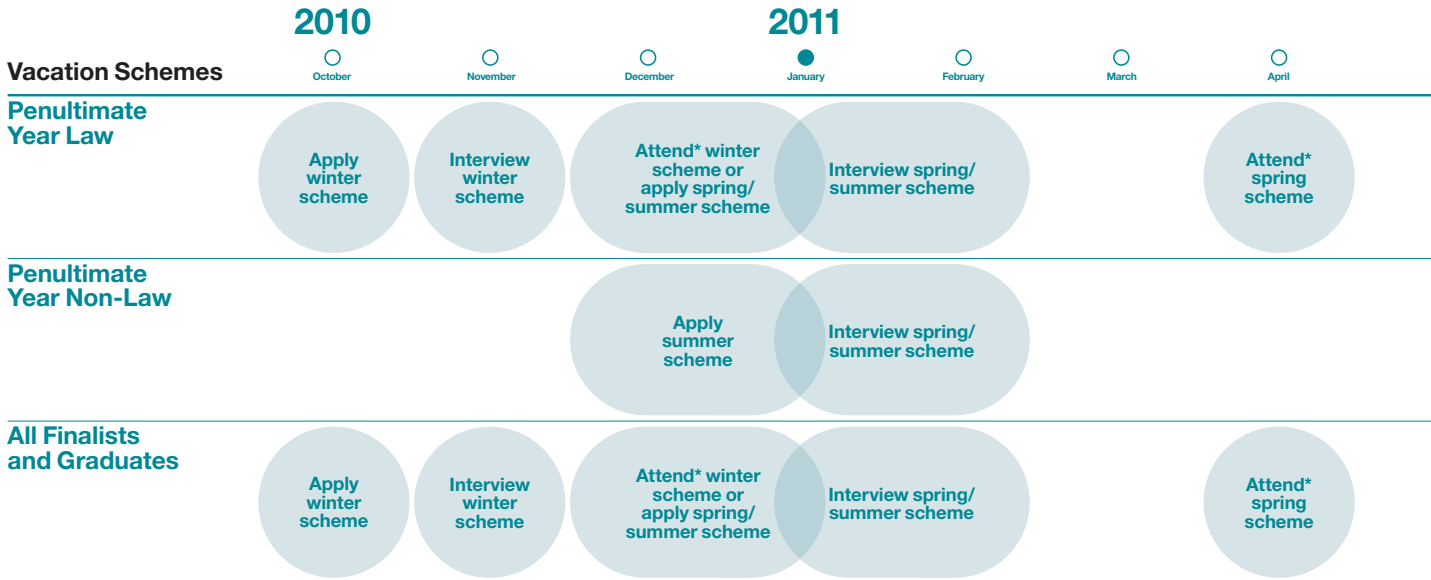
2010

2011

Vacation Schemes

October

November

December

January

February

March

April

Penultimate Year Law

Apply winter scheme

Interview winter scheme

Attend* winter scheme or apply spring/ summer scheme

Interview spring/ summer scheme

Attend* spring scheme

Penultimate Year Non-Law

Apply summer scheme

Interview spring/ summer scheme

All Finalists and Graduates

Apply winter scheme

Interview winter scheme

Attend* winter scheme or apply spring/ summer scheme

Interview spring/ summer scheme

Attend* spring scheme